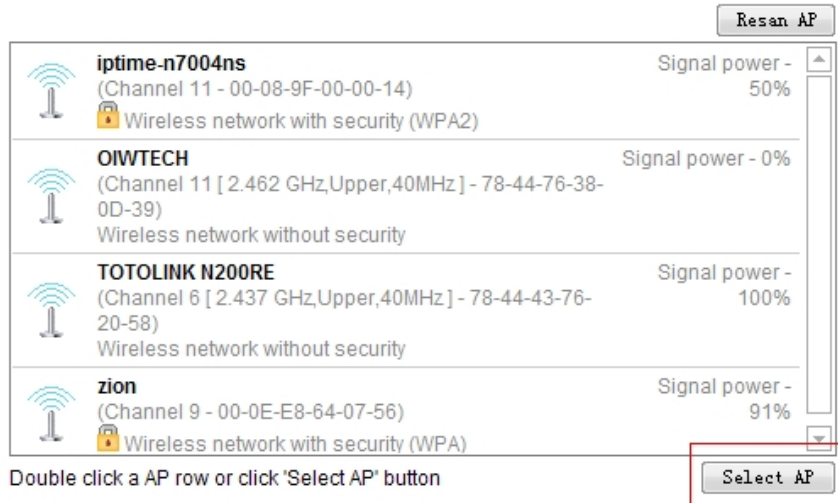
Resan AP

iptime-n7004ns
(Channel 11 - 00-08-9F-00-00-14)
Wireless network with security (WPA2)
Signal power - 50%

OIWTECH
(Channel 11 [ 2.462 GHz,Upper,40MHz ] - 78-44-76-38-0D-39)
Wireless network without security
Signal power - 0%

TOTOLINK N200RE
(Channel 6 [ 2.437 GHz,Upper,40MHz ] - 78-44-43-76-20-58)
Wireless network without security
Signal power - 100%

zion
(Channel 9 - 00-0E-E8-64-07-56)
Wireless network with security (WPA)
Signal power - 91%

Double click a AP row or click 'Select AP' button

Select AP